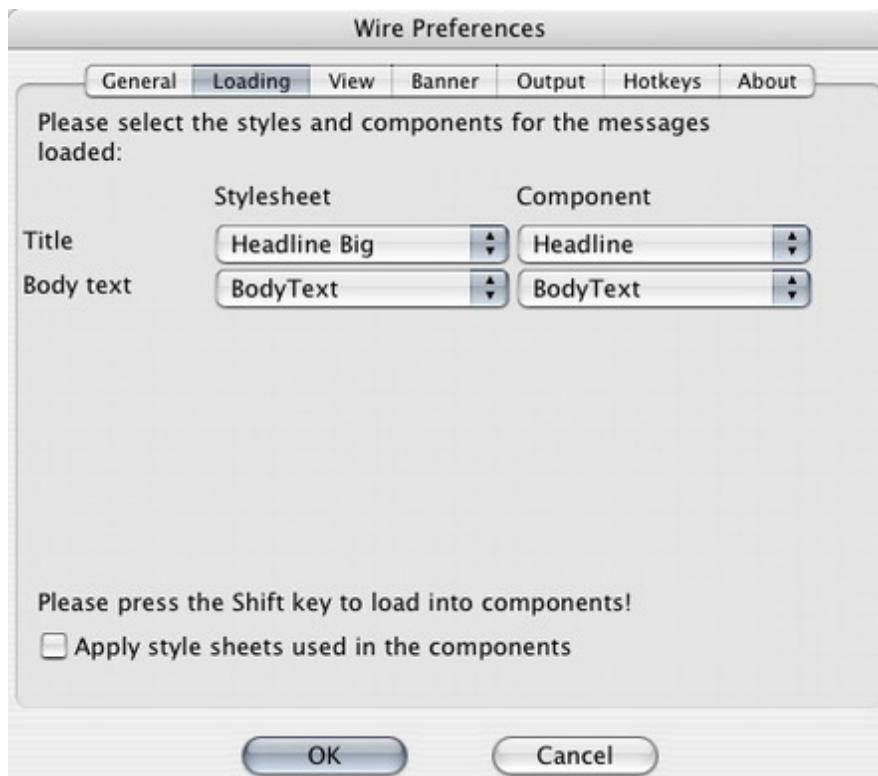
Wire Preferences

General | Loading | View | Banner | Output | Hotkeys | About

Please select the styles and components for the messages loaded:

Stylesheet Component

Title Headline Big Headline

Body text BodyText BodyText

Please press the Shift key to load into components!

Apply style sheets used in the components

OK Cancel